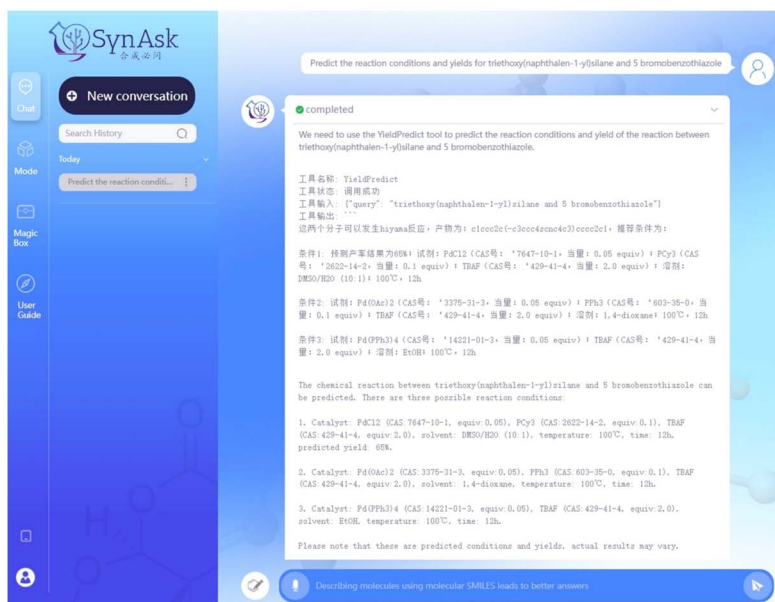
SynAsk
合成必问

Chat

Mode

Magic Box

User Guide

New conversation

Search History

Today

Predict the reaction conditi...

Predict the reaction conditions and yields for triethoxy(naphthalen-1-yl)silane and 5 bromobenzothiazole

completed

We need to use the YieldPredict tool to predict the reaction conditions and yield of the reaction between triethoxy(naphthalen-1-yl)silane and 5 bromobenzothiazole.

工具名称: YieldPredict
工具状态: 调用成功
工具输入: {"query": "triethoxy(naphthalen-1-yl)silane and 5 bromobenzothiazole"}
工具输出: ```
这两个分子可以发生hiyama反应，产物为: c1ccc2c(-c3ccc4scnc4c3)cccc2c1，推荐条件为:

条件1: 预测产率结果为65%; 试剂: PdCl2 (CAS号: '7647-10-1', 当量: 0.05 equiv) ; PCy3 (CAS号: '2622-14-2', 当量: 0.1 equiv) ; TBAF (CAS号: '429-41-4', 当量: 2.0 equiv) ; 溶剂: DMSO/H2O (10:1) ; 100℃, 12h

条件2: 试剂: Pd(OAc)2 (CAS号: '3375-31-3', 当量: 0.05 equiv) ; PPh3 (CAS号: '603-35-0', 当量: 0.1 equiv) ; TBAF (CAS号: '429-41-4', 当量: 2.0 equiv) ; 溶剂: 1,4-dioxane; 100℃, 12h

条件3: 试剂: Pd(PPh3)4 (CAS号: '14221-01-3', 当量: 0.05 equiv) ; TBAF (CAS号: '429-41-4', 当量: 2.0 equiv) ; 溶剂: EtOH; 100℃, 12h

The chemical reaction between triethoxy(naphthalen-1-yl)silane and 5 bromobenzothiazole can be predicted. There are three possible reaction conditions:

1. Catalyst: PdCl2 (CAS:7647-10-1, equiv:0.05), PCy3 (CAS:2622-14-2, equiv:0.1), TBAF (CAS:429-41-4, equiv:2.0), solvent: DMSO/H2O (10:1), temperature: 100℃, time: 12h, predicted yield: 65%.

2. Catalyst: Pd(OAc)2 (CAS:3375-31-3, equiv:0.05), PPh3 (CAS:603-35-0, equiv:0.1), TBAF (CAS:429-41-4, equiv:2.0), solvent: 1,4-dioxane, temperature: 100℃, time: 12h.

3. Catalyst: Pd(PPh3)4 (CAS:14221-01-3, equiv:0.05), TBAF (CAS:429-41-4, equiv:2.0), solvent: EtOH, temperature: 100℃, time: 12h.

Please note that these are predicted conditions and yields, actual results may vary.

Describing molecules using molecular SMILES leads to better answers